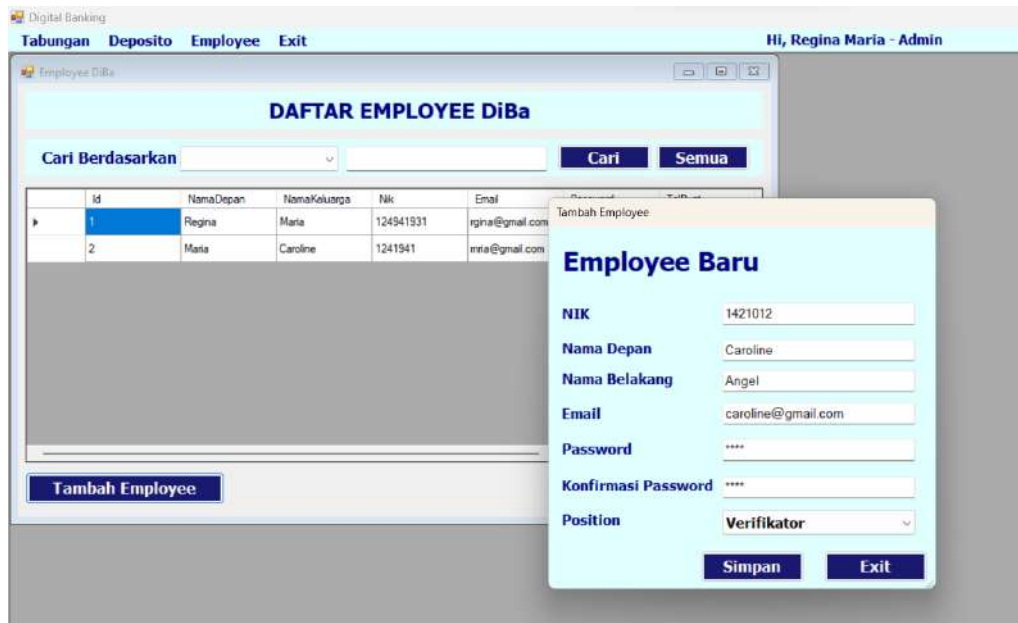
Digital Banking
Tabungan Deposito Employee Exit
Hi, Regina Maria - Admin

Employee DiBa

DAFTAR EMPLOYEE DiBa

Cari Berdasarkan
Cari
Semua

| | Id | NamaDepan | NamaKeluarga | Nik | Email |
|---|---|---|---|---|---|
| ▸ | 1 | Regina | Maria | 124941931 | rgina@gmail.com |
| | 2 | Maria | Caroline | 1241941 | mria@gmail.com |

Tambah Employee

Tambah Employee

Employee Baru

NIK 1421012
Nama Depan Caroline
Nama Belakang Angel
Email caroline@gmail.com
Password ****
Konfirmasi Password ****
Position Verifikator

Simpan
Exit